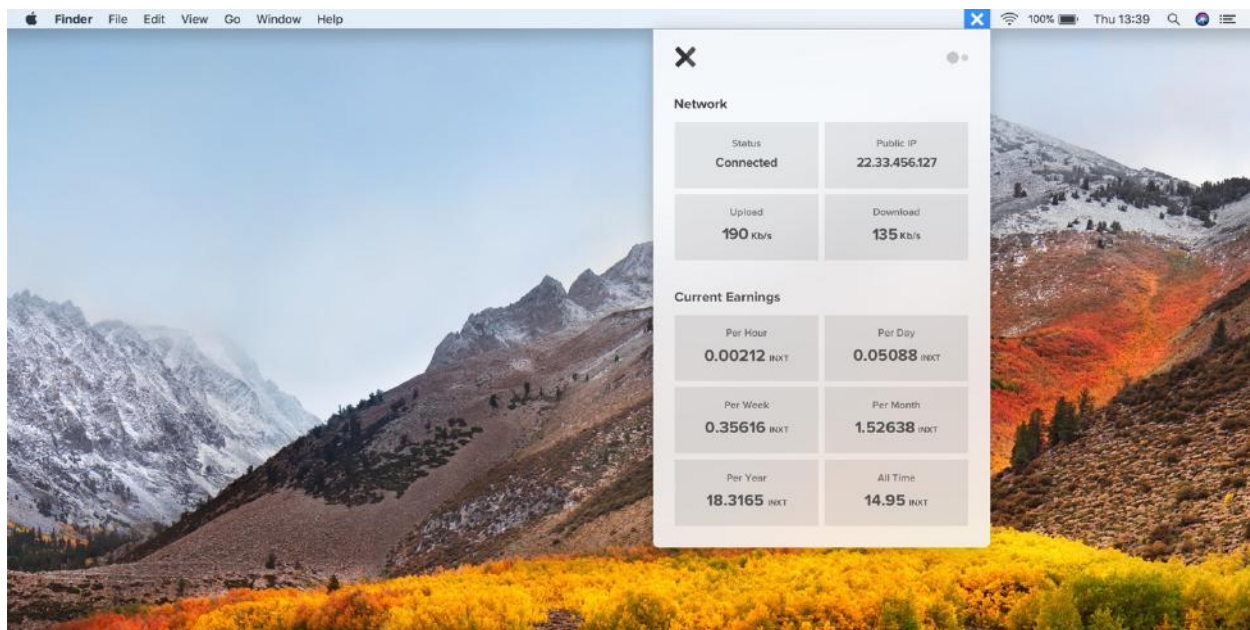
Finder File Edit View Go Window Help

100% Thu 13:39

Network

| Status<br>Connected | Public IP<br>22.33.456.127 |
|---|---|
| Upload<br>190 Kb/s | Download<br>135 Kb/s |

Current Earnings

| Per Hour<br>0.00212 INXT | Per Day<br>0.05088 INXT |
|---|---|
| Per Week<br>0.35616 INXT | Per Month<br>1.52638 INXT |
| Per Year<br>18.3165 INXT | All Time<br>14.95 INXT |